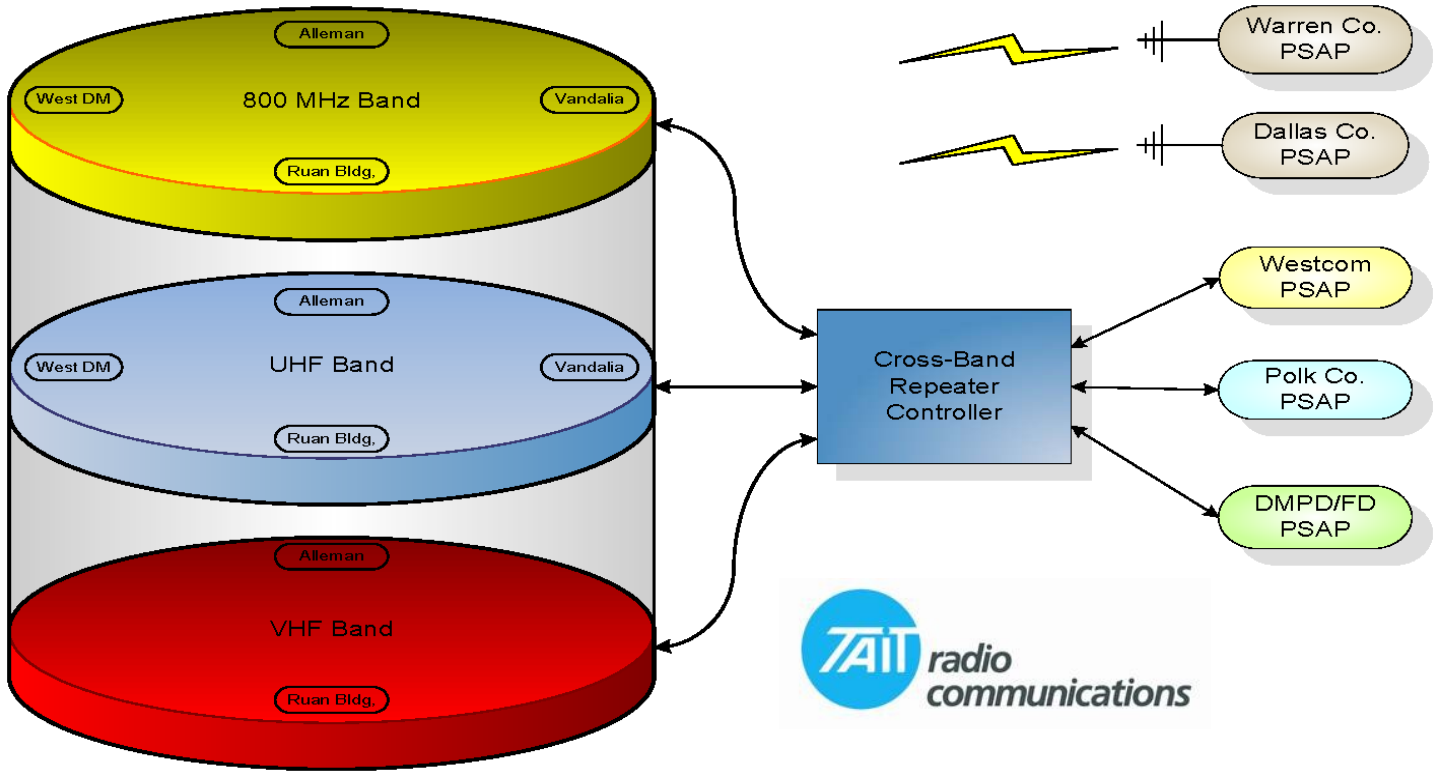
Alleman

West DM

800 MHz Band

Vandalia

Ruan Bldg,

Alleman

West DM

UHF Band

Vandalia

Ruan Bldg,

Alleman

VHF Band

Ruan Bldg,

Warren Co. PSAP

Dallas Co. PSAP

Westcom PSAP

Polk Co. PSAP

DMPD/FD PSAP

Cross-Band Repeater Controller

TAIT radio communications